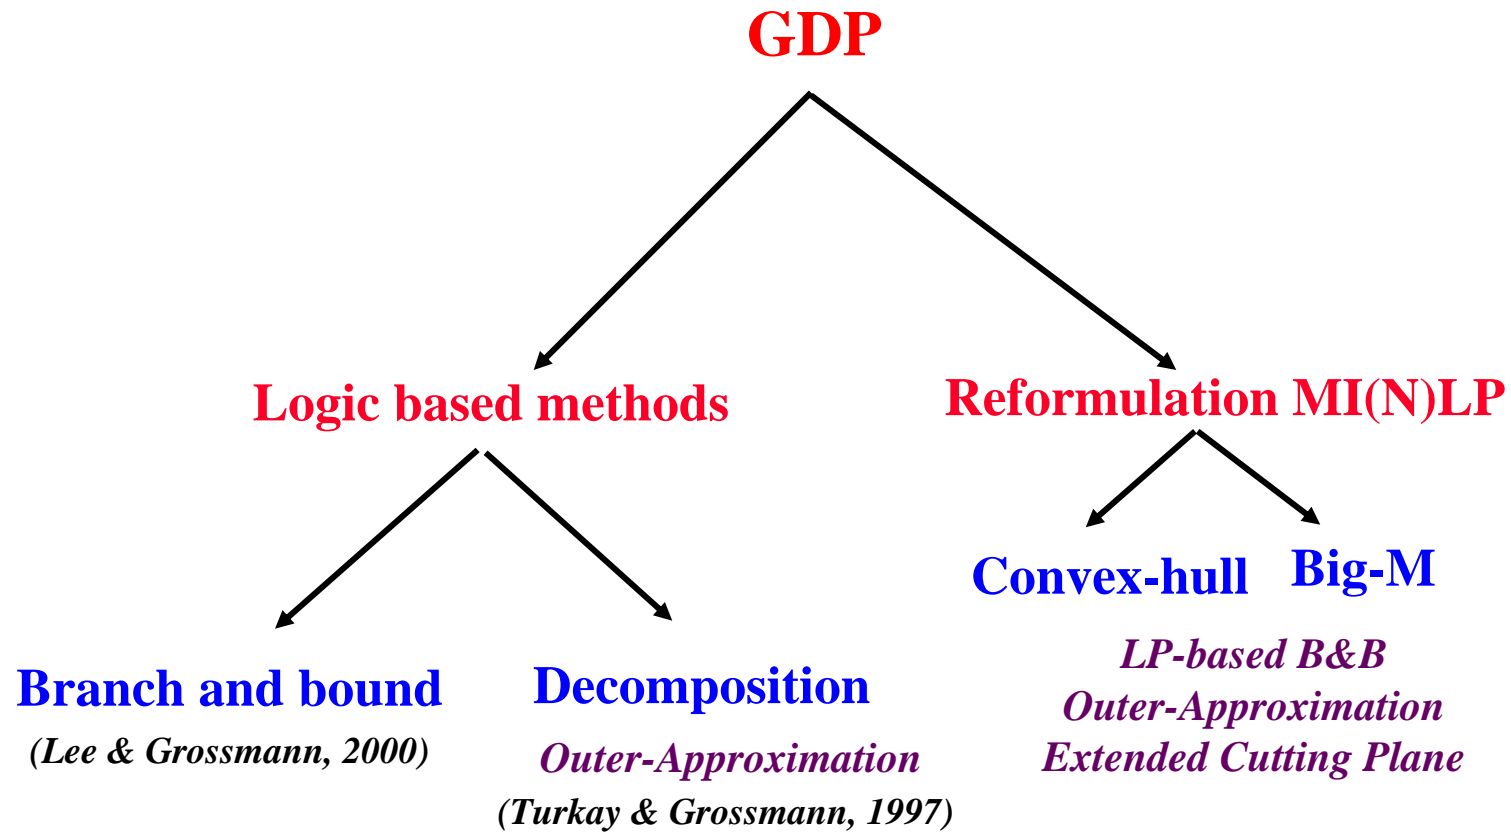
GDP

Logic based methods

Reformulation MI(N)LP

Branch and bound
(Lee & Grossmann, 2000)

Decomposition
Outer-Approximation
(Turkay & Grossmann, 1997)

Convex-hull

Big-M

LP-based B&B
Outer-Approximation
Extended Cutting Plane